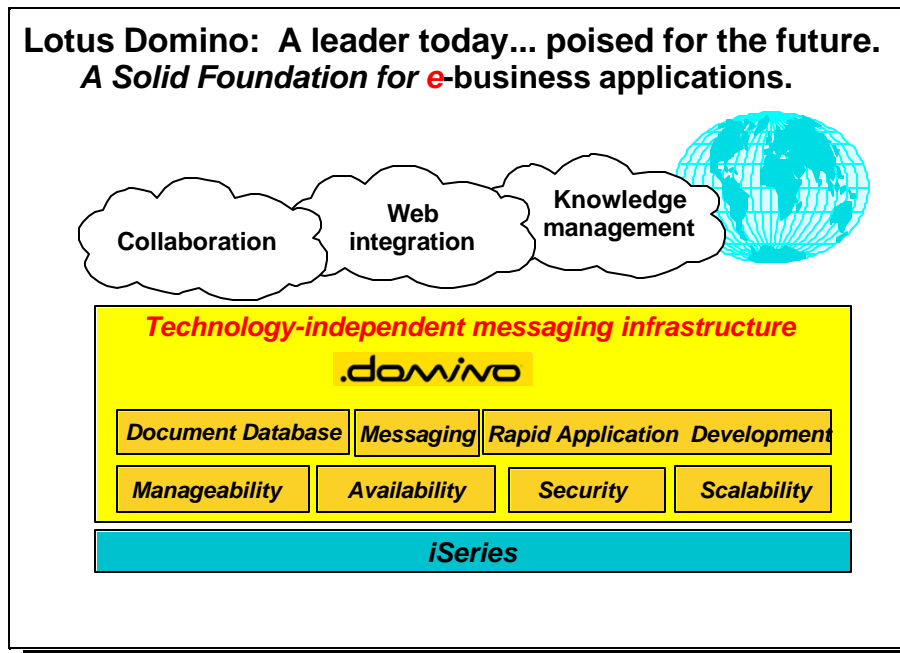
Lotus Domino: A leader today... poised for the future.
A Solid Foundation for e-business applications.

Collaboration

Web integration

Knowledge management

Technology-independent messaging infrastructure

.domino

Document Database

Messaging

Rapid Application Development

Manageability

Availability

Security

Scalability

iSeries